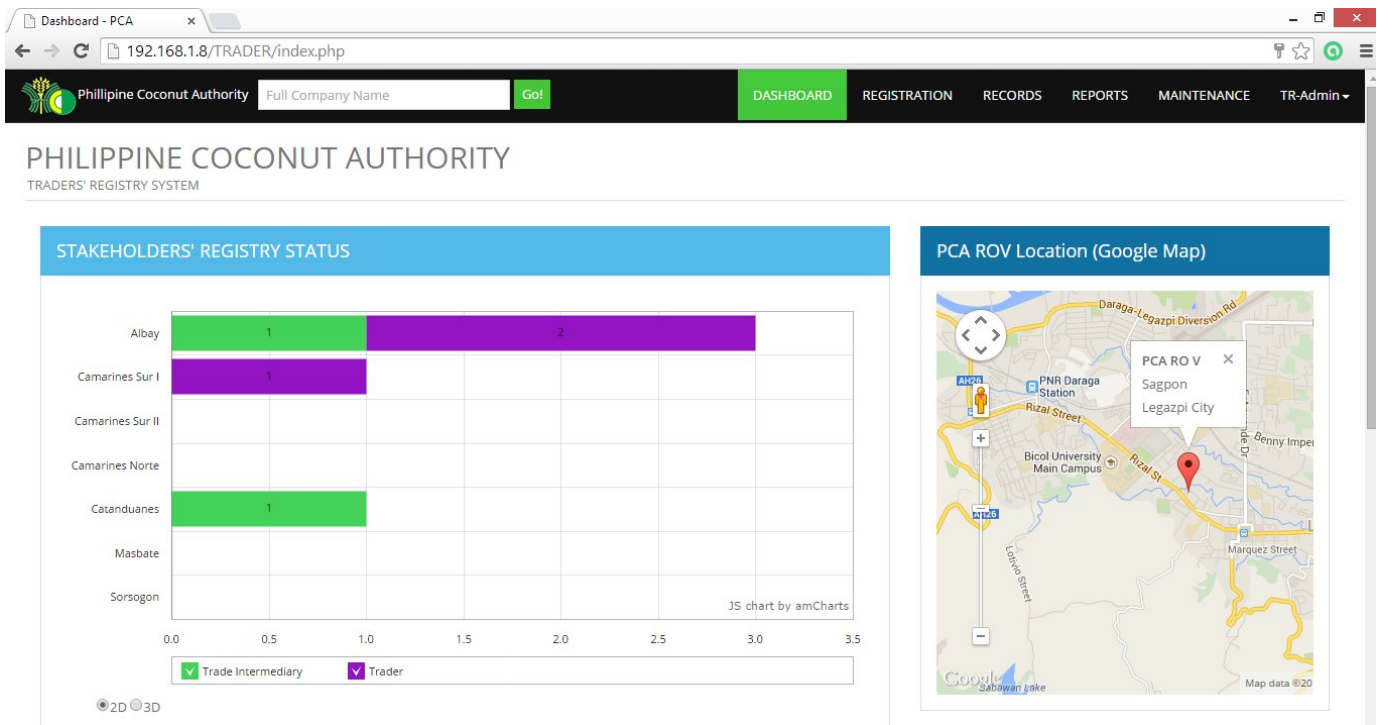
Dashboard - PCA ×

192.168.1.8/TRADER/index.php

Phillipine Coconut Authority | Full Company Name | Go!

DASHBOARD | REGISTRATION | RECORDS | REPORTS | MAINTENANCE | TR-Admin

PHILIPPINE COCONUT AUTHORITY

TRADERS' REGISTRY SYSTEM

STAKEHOLDERS' REGISTRY STATUS

Albay 1 2

Camarines Sur I 1

Camarines Sur II

Camarines Norte

Catanduanes 1

Masbate

Sorsogon

JS chart by amCharts

0.0 0.5 1.0 1.5 2.0 2.5 3.0 3.5

Trade Intermediary | Trader

2D 3D

PCA ROV Location (Google Map)

Daraga-Legazpi Diversion Rd

PCA RO V ×
Sagpon
Legazpi City

AH26
PNR Daraga Station
Rizal Street
Benny Imper
Bicol University Main Campus
Rizal St
AH26
Marquez Street
Lotivio Street
Google
Sabawan Lake
Map data ©20